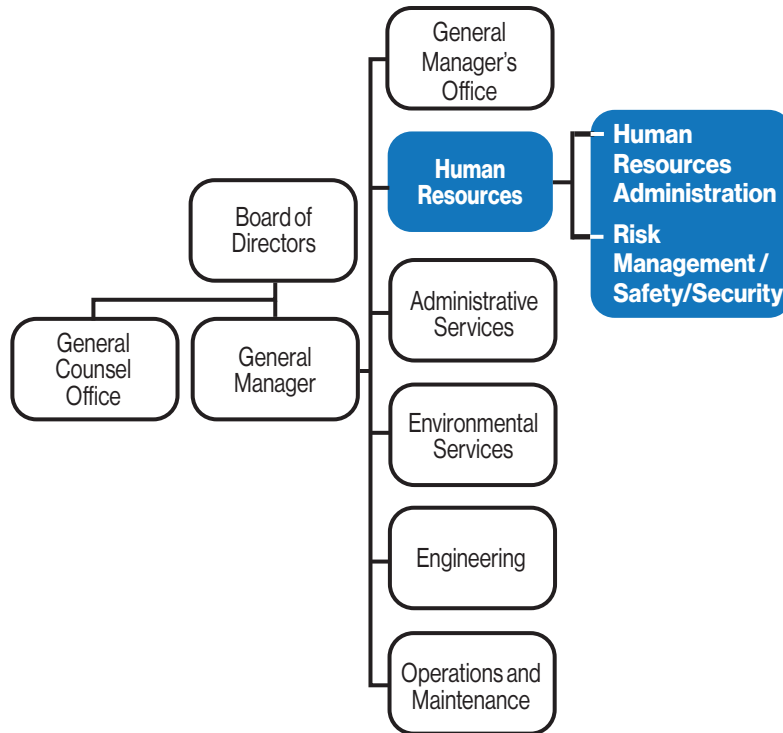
Board of Directors

General Counsel Office

General Manager

General Manager's Office

Human Resources

Human Resources Administration

Risk Management / Safety/Security

Administrative Services

Environmental Services

Engineering

Operations and Maintenance